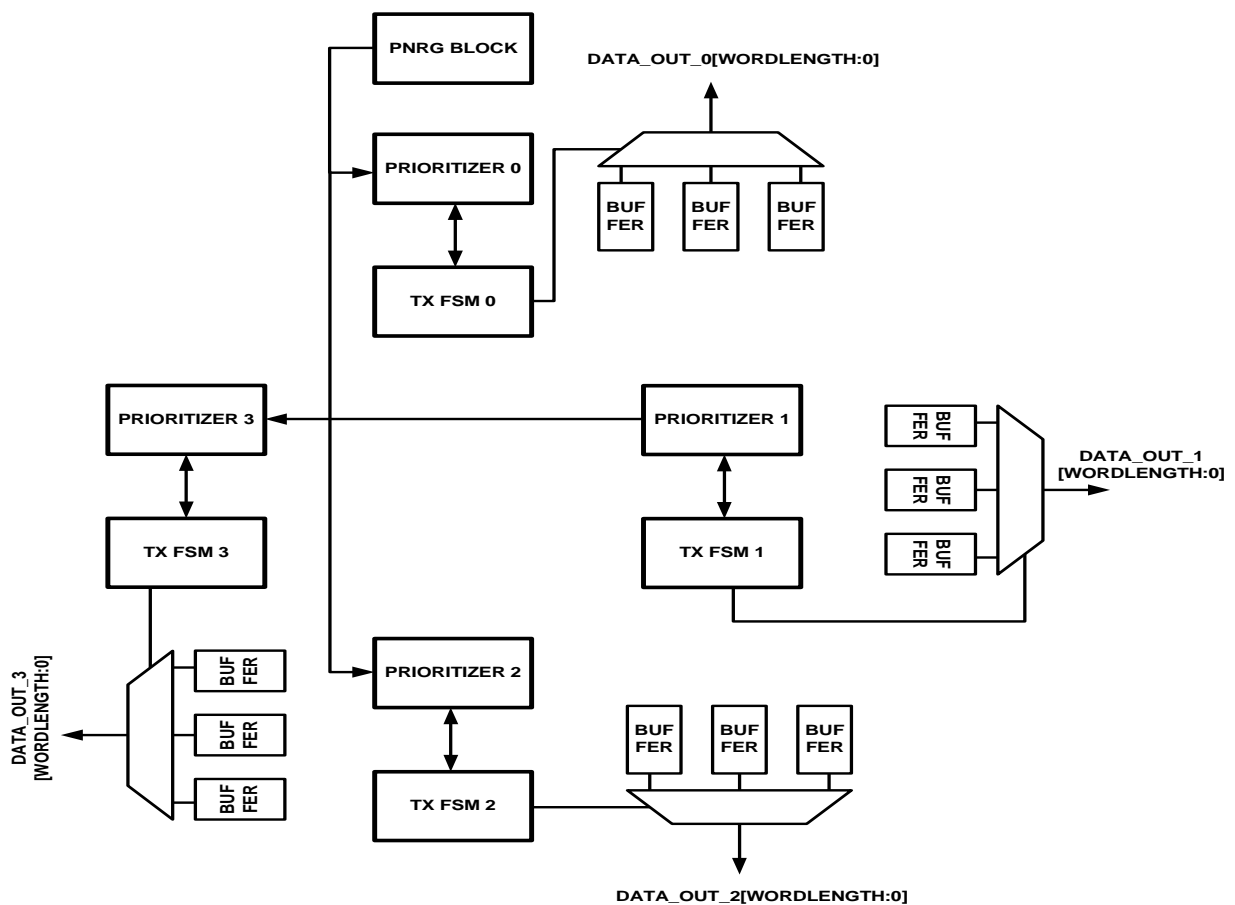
PNRG BLOCK

DATA_OUT_0[WORDLENGTH:0]

PRIORITIZER 0

BUF FER

BUF FER

BUF FER

TX FSM 0

PRIORITIZER 3

PRIORITIZER 1

BUF FER

DATA_OUT_1 [WORDLENGTH:0]

BUF FER

TX FSM 3

TX FSM 1

BUF FER

DATA_OUT_3 [WORDLENGTH:0]

BUF FER

PRIORITIZER 2

BUF FER

BUF FER

BUF FER

BUF FER

BUF FER

TX FSM 2

DATA_OUT_2[WORDLENGTH:0]